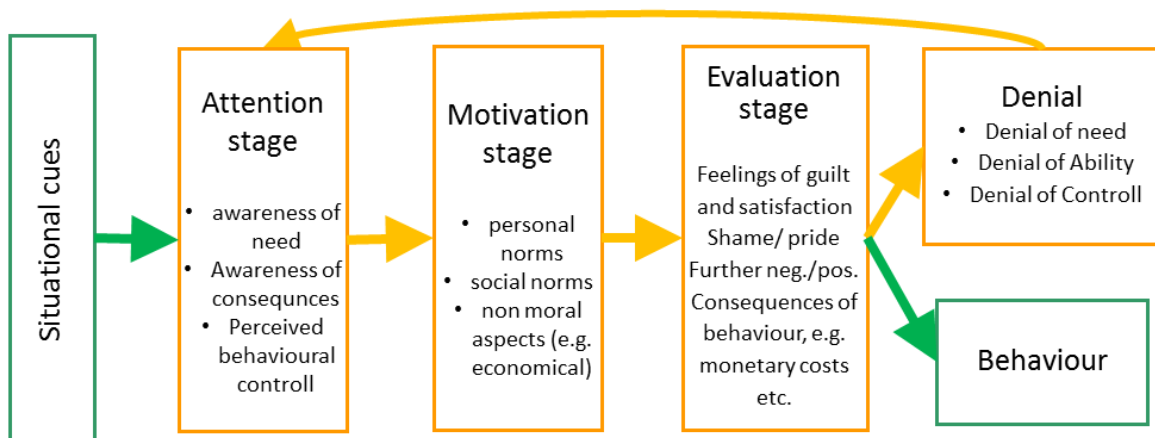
Situational cues

Attention stage

- awareness of need
- Awareness of consequnces
- Perceived behavioural controll

Motivation stage

- personal norms
- social norms
- non moral aspects (e.g. economical)

Evaluation stage

Feelings of guilt and satisfaction Shame/ pride Further neg./pos. Consequences of behaviour, e.g. monetary costs etc.

Denial

- Denial of need
- Denial of Ability
- Denial of Controll

Behaviour